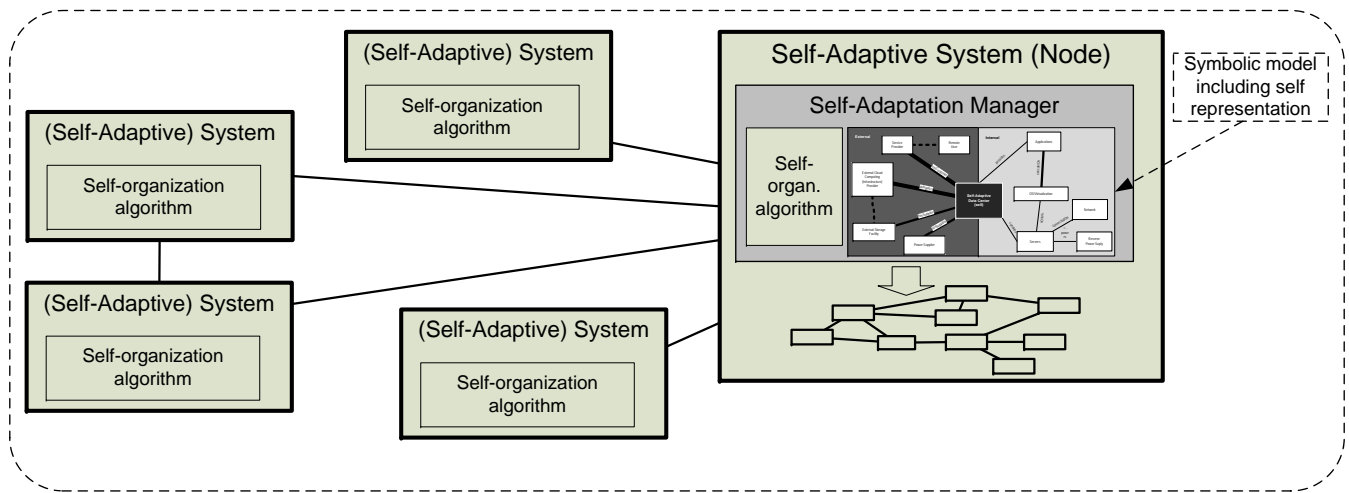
(Self-Adaptive) System

Self-organization algorithm

(Self-Adaptive) System

Self-organization algorithm

(Self-Adaptive) System

Self-organization algorithm

(Self-Adaptive) System

Self-organization algorithm

Self-Adaptive System (Node)

Self-Adaptation Manager

Self-organ. algorithm

External

Internal

Service Provider

Remote User

External Cloud Computing (Infrastructure) Provider

Self-Adaptive Data Center (self)

External Storage Facility

Power Supplier

Application

OS/Virtualization

Network

Servers

Reserve Power Supply

Symbolic model including self representation